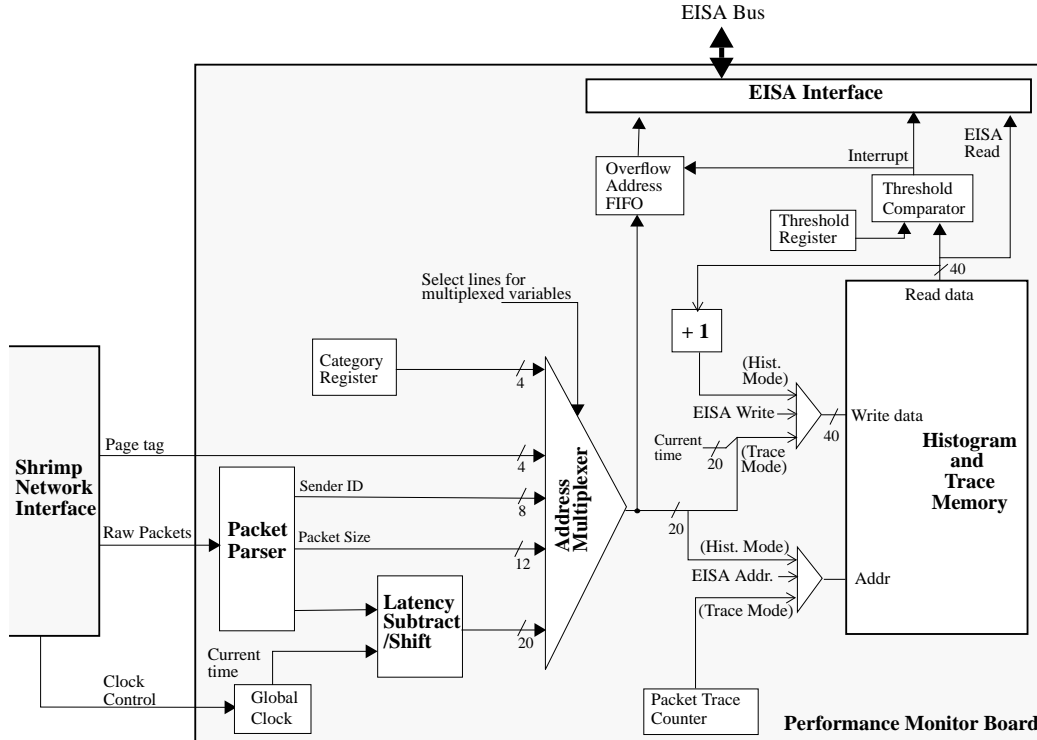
EISA Bus

EISA Interface

EISA Read

Interrupt

Overflow Address FIFO

Threshold Comparator

Threshold Register

40

Select lines for multiplexed variables

Read data

+ 1

Category Register

4

(Hist. Mode)

EISA Write

Write data

Current time

20

(Trace Mode)

40

Histogram and Trace Memory

Page tag

4

Shrimp Network Interface

Sender ID

8

Address Multiplexer

Raw Packets

Packet Parser

Packet Size

12

20

(Hist. Mode)

EISA Addr.

Addr

(Trace Mode)

Latency Subtract /Shift

20

Current time

Clock Control

Global Clock

Packet Trace Counter

Performance Monitor Board